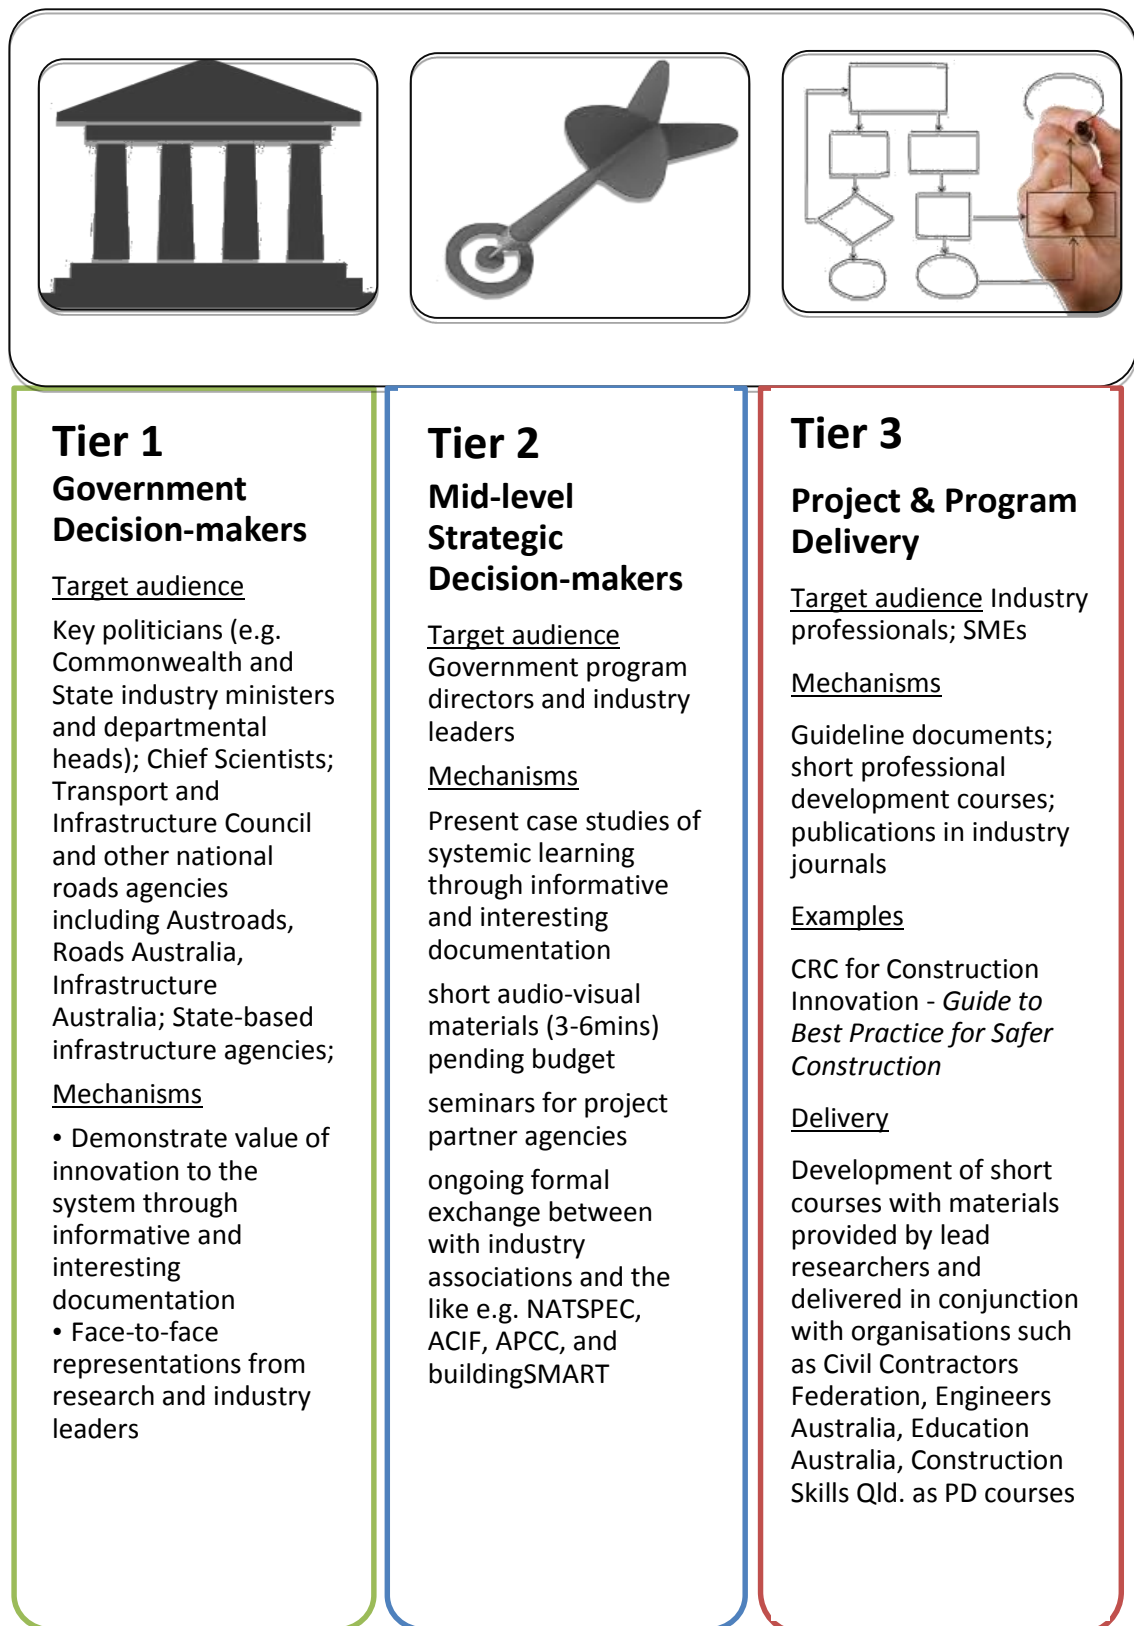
Tier 1
Government Decision-makers

Target audience

Key politicians (e.g. Commonwealth and State industry ministers and departmental heads); Chief Scientists; Transport and Infrastructure Council and other national roads agencies including Austroads, Roads Australia, Infrastructure Australia; State-based infrastructure agencies;

Mechanisms

• Demonstrate value of innovation to the system through informative and interesting documentation
• Face-to-face representations from research and industry leaders

Tier 2
Mid-level Strategic Decision-makers

Target audience
Government program directors and industry leaders

Mechanisms

Present case studies of systemic learning through informative and interesting documentation

short audio-visual materials (3-6mins) pending budget

seminars for project partner agencies

ongoing formal exchange between with industry associations and the like e.g. NATSPEC, ACIF, APCC, and buildingSMART

Tier 3

Project & Program Delivery

Target audience Industry professionals; SMEs

Mechanisms

Guideline documents; short professional development courses; publications in industry journals

Examples

CRC for Construction Innovation - *Guide to Best Practice for Safer Construction*

Delivery

Development of short courses with materials provided by lead researchers and delivered in conjunction with organisations such as Civil Contractors Federation, Engineers Australia, Education Australia, Construction Skills Qld. as PD courses